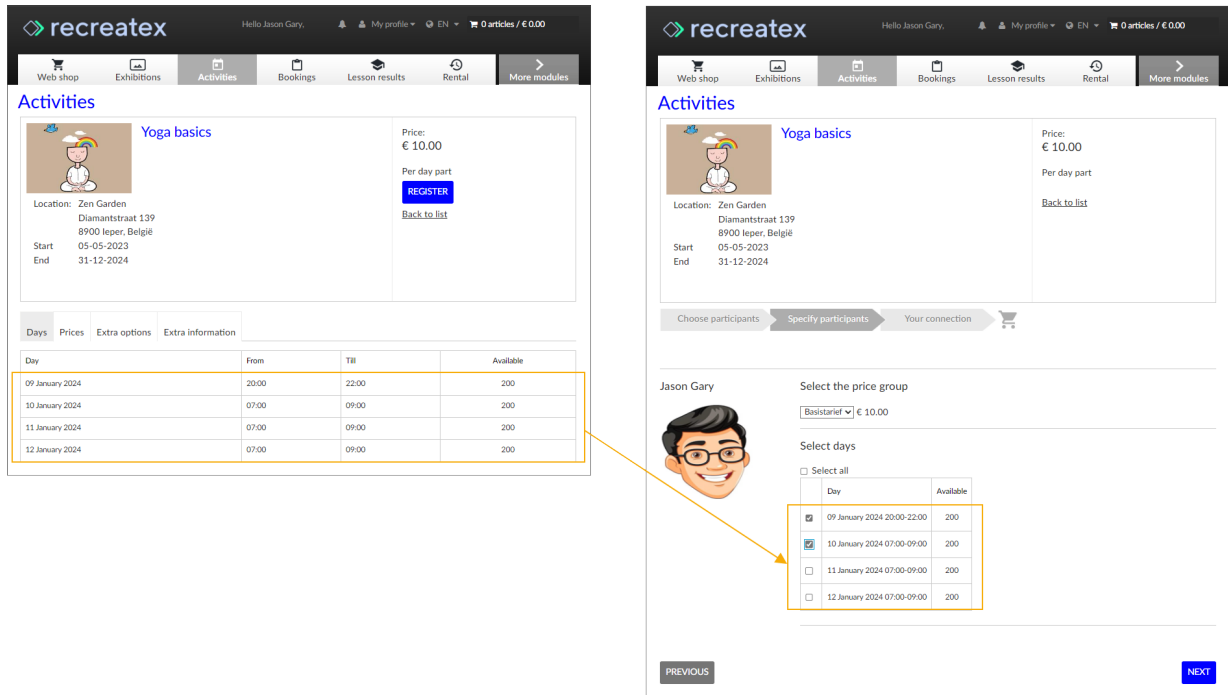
recreatex

Hello Jason Gary, My profile EN 0 articles / € 0.00

Web shop Exhibitions Activities Bookings Lesson results Rental More modules

Activities

Yoga basics

Location: Zen Garden
Diamantstraat 139
8900 Ieper, België
Start 05-05-2023
End 31-12-2024

Price:
€ 10.00

Per day part

REGISTER

Back to list

Days Prices Extra options Extra information

| Day | From | Till | Available |
|---|---|---|---|
| 09 January 2024 | 20:00 | 22:00 | 200 |
| 10 January 2024 | 07:00 | 09:00 | 200 |
| 11 January 2024 | 07:00 | 09:00 | 200 |
| 12 January 2024 | 07:00 | 09:00 | 200 |

recreatex

Hello Jason Gary, My profile EN 0 articles / € 0.00

Web shop Exhibitions Activities Bookings Lesson results Rental More modules

Activities

Yoga basics

Location: Zen Garden
Diamantstraat 139
8900 Ieper, België
Start 05-05-2023
End 31-12-2024

Price:
€ 10.00

Per day part

Back to list

Choose participants Specify participants Your connection

Jason Gary

Select the price group

Basistarief € 10.00

Select days

Select all

| | Day | Available |
|---|---|---|
| ☑ | 09 January 2024 20:00-22:00 | 200 |
| ☑ | 10 January 2024 07:00-09:00 | 200 |
| ☐ | 11 January 2024 07:00-09:00 | 200 |
| ☐ | 12 January 2024 07:00-09:00 | 200 |

PREVIOUS

NEXT